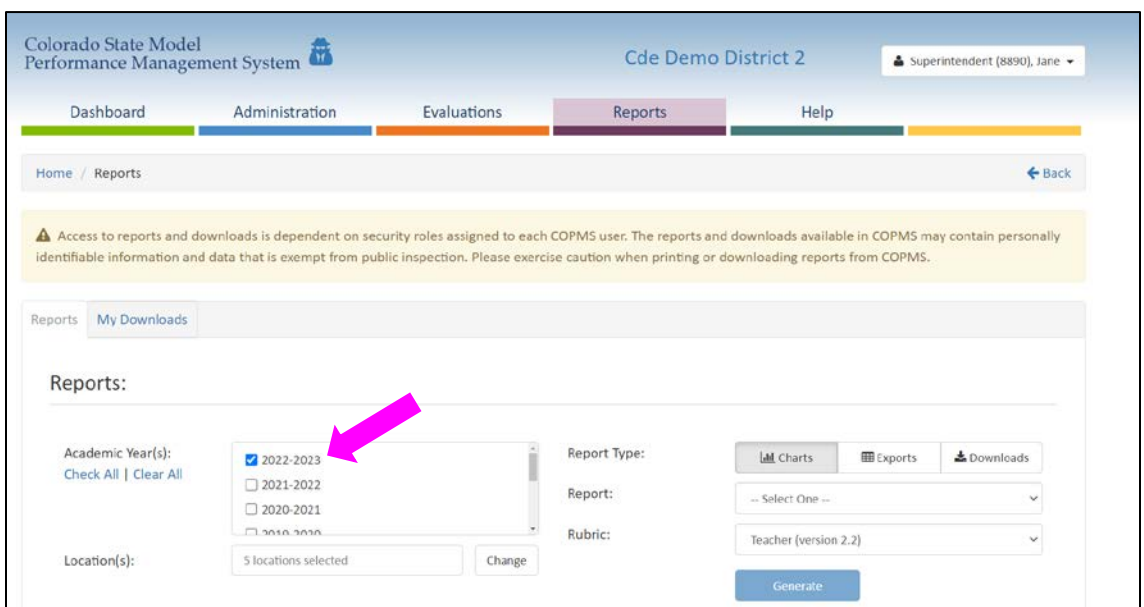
Colorado State Model Performance Management System

Cde Demo District 2

Superintendent (8890), Jane

Dashboard Administration Evaluations Reports Help

Home / Reports

Back

Access to reports and downloads is dependent on security roles assigned to each COPMS user. The reports and downloads available in COPMS may contain personally identifiable information and data that is exempt from public inspection. Please exercise caution when printing or downloading reports from COPMS.

Reports My Downloads

Reports:

Academic Year(s):
Check All | Clear All

☑ 2022-2023
☐ 2021-2022
☐ 2020-2021
☐ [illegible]

Location(s):
5 locations selected
Change

Report Type:
Charts Exports Downloads

Report:
-- Select One --

Rubric:
Teacher (version 2.2)

Generate